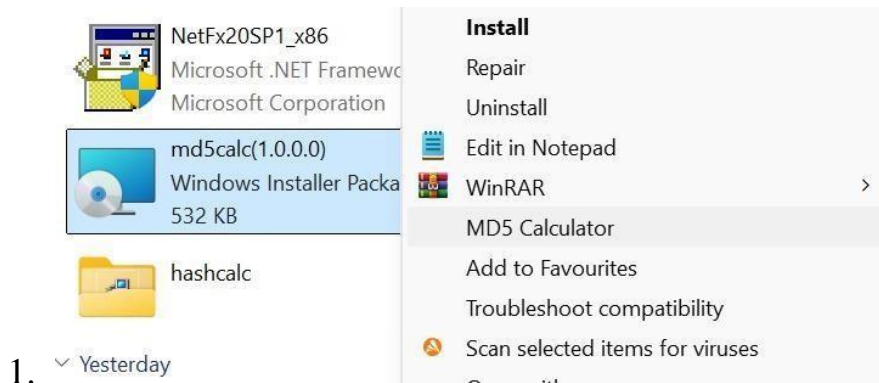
NetFx20SP1_x86
Microsoft .NET Framewc
Microsoft Corporation

md5calc(1.0.0.0)
Windows Installer Packa
532 KB

hashcalc

1.

Yesterday

Install
Repair
Uninstall
Edit in Notepad
WinRAR >
MD5 Calculator
Add to Favourites
Troubleshoot compatibility
Scan selected items for viruses
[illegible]